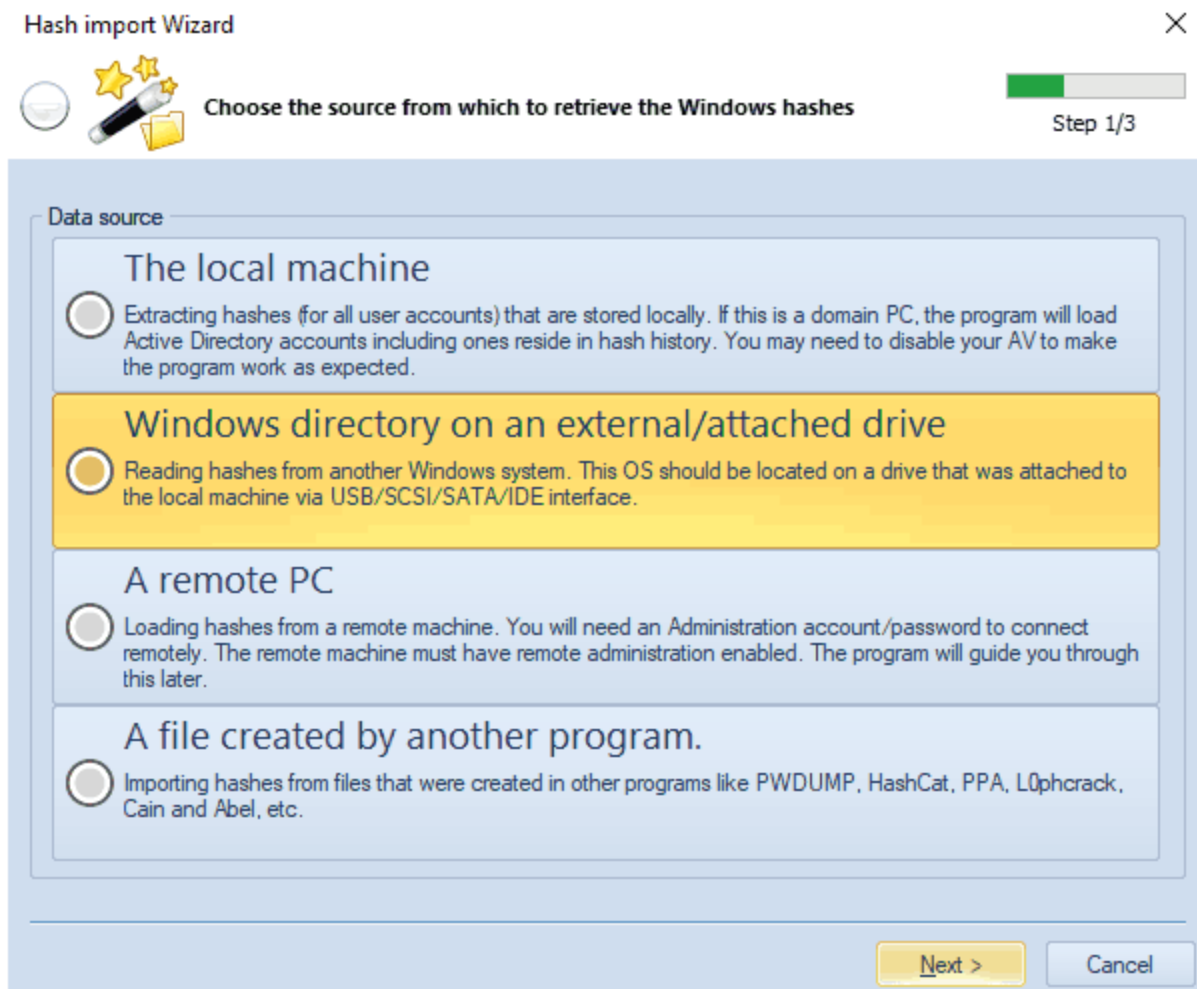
Hash import Wizard

Choose the source from which to retrieve the Windows hashes

Step 1/3

Data source

The local machine

Extracting hashes (for all user accounts) that are stored locally. If this is a domain PC, the program will load Active Directory accounts including ones reside in hash history. You may need to disable your AV to make the program work as expected.

Windows directory on an external/attached drive

Reading hashes from another Windows system. This OS should be located on a drive that was attached to the local machine via USB/SCSI/SATA/IDE interface.

A remote PC

Loading hashes from a remote machine. You will need an Administration account/password to connect remotely. The remote machine must have remote administration enabled. The program will guide you through this later.

A file created by another program.

Importing hashes from files that were created in other programs like PWDUMP, HashCat, PPA, L0phcrack, Cain and Abel, etc.

Next >

Cancel